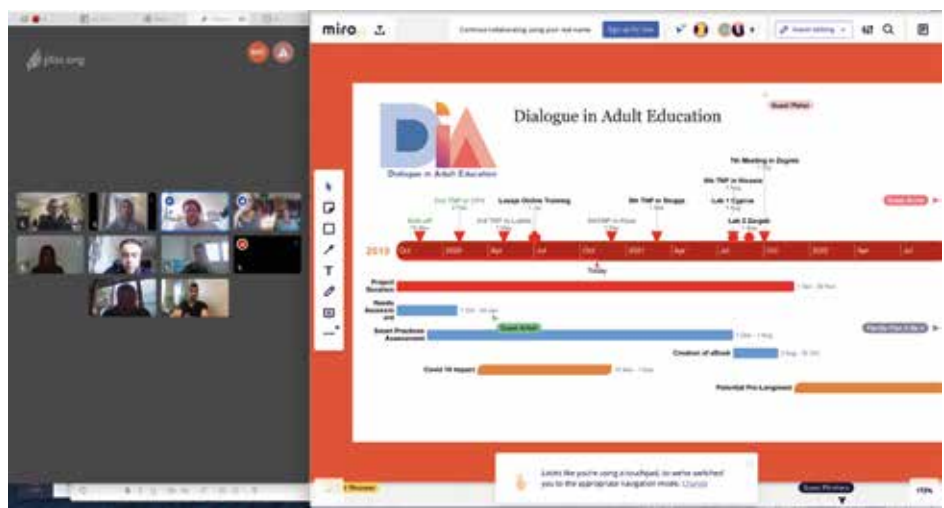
jitsi.org

miro

Continue collaborating using your real name

Sign up for free

Dialogue in Adult Education

Dialogue in Adult Education

7th Meeting in Zagreb

6th TMP in Slovenia

Lexus Online Training

5th TMP in Bruges

Lab 1 Cyprus

Lab 2 Zagreb

2nd TMP in Lublin

3rd TMP in Prato

Kick-off

Today

2019

Oct

2020

Apr

Jul

Oct

2021

Apr

Jul

Oct

2022

Jan

Jul

Project Duration

Needs Assessment

Guest Artist

Smart Practices Assessment

Creation of eBook

Covid 19 impact

Potential Pre-Longtown

Looks like you're using a touchpad, so we've switched you to the appropriate navigation mode. Change

113%